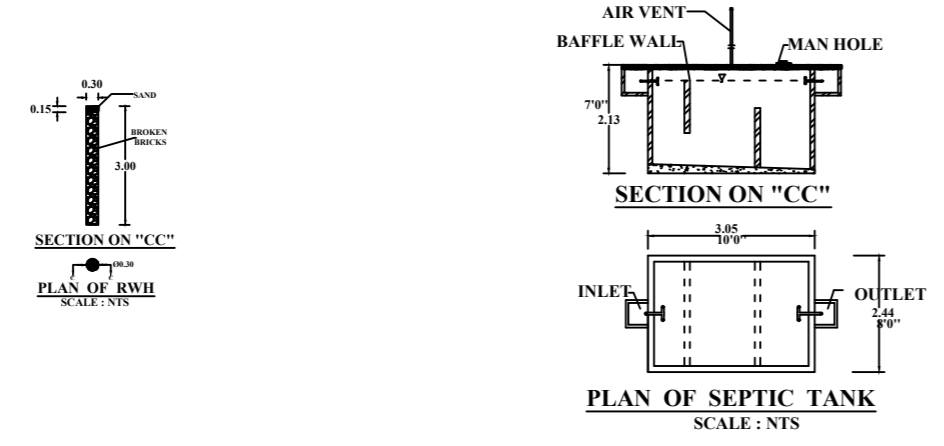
0.30
0.15
SAND
BROKEN BRICKS
3.00
SECTION ON "CC"
Ø0.30
C C
PLAN OF RWH
SCALE : NTS

AIR VENT
BAFFLE WALL
MAN HOLE
7'0"
2.13
SECTION ON "CC"
3.05
10'0"
INLET
OUTLET
2.44
8'0"
PLAN OF SEPTIC TANK
SCALE : NTS